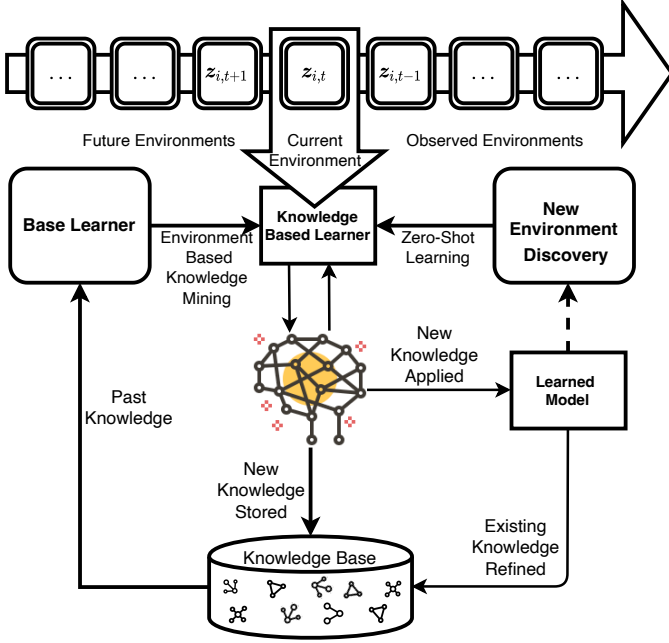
...

...

$z_{i,t+1}$

$z_{i,t}$

$z_{i,t-1}$

...

...

Future Environments

Current Environment

Observed Environments

Base Learner

Environment Based Knowledge Mining

Knowledge Based Learner

Zero-Shot Learning

New Environment Discovery

New Knowledge Applied

Learned Model

Past Knowledge

New Knowledge Stored

Existing Knowledge Refined

Knowledge Base